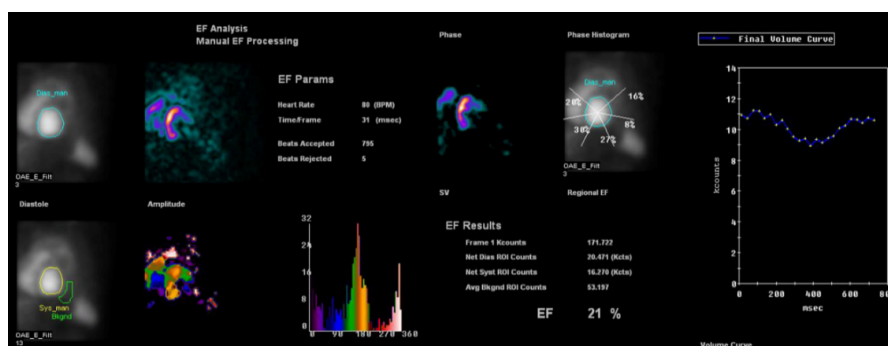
EF Analysis
Manual EF Processing

Dias_man
DAE_E_Filt
3

EF Params

Heart Rate 88 (BPM)
Time/Frame 31 (msec)

Beats Accepted 795
Beats Rejected 5

Diastole

Amplitude

Sys_man
Bkgnd
DAE_E_Filt
13

32
24
16
8
0
0 90 180 270 360

Phase

Phase Histogram

Dias_man
20%
16%
8%
30%
27%
DAE_E_Filt
3

SV

Regional EF

EF Results

| Frame 1 Kcounts | 171.722 |
|---|---|
| Net Dias ROI Counts | 20.471 (Kcts) |
| Net Syst ROI Counts | 16.270 (Kcts) |
| Avg Bkgnd ROI Counts | 53.197 |

EF 21 %

Final Volume Curve

14
12
10
8
6
4
2
0
kcounts
0 200 400 600 80
msec

Volume Curve